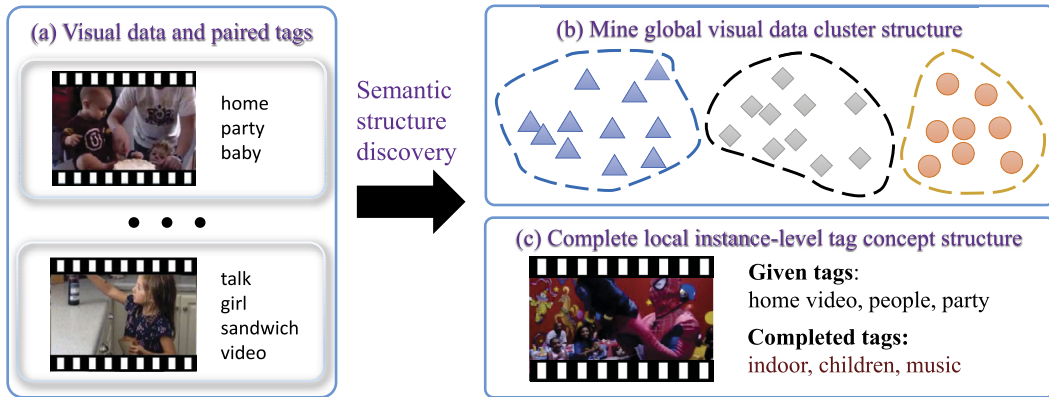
(a) Visual data and paired tags

home
party
baby

talk
girl
sandwich
video

Semantic structure discovery

(b) Mine global visual data cluster structure

(c) Complete local instance-level tag concept structure

Given tags:
home video, people, party

Completed tags:
indoor, children, music